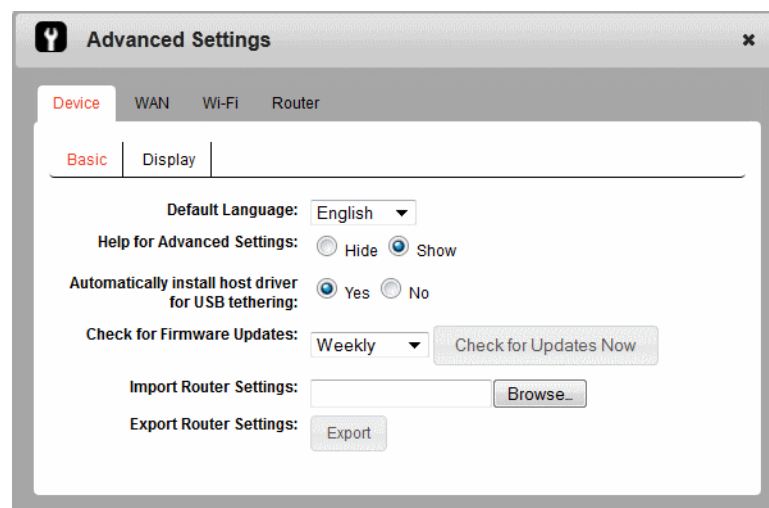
Advanced Settings

×

Device WAN Wi-Fi Router

Basic Display

Default Language: English

Help for Advanced Settings: Hide Show

Automatically install host driver for USB tethering: Yes No

Check for Firmware Updates: Weekly Check for Updates Now

Import Router Settings: Browse...

Export Router Settings: Export